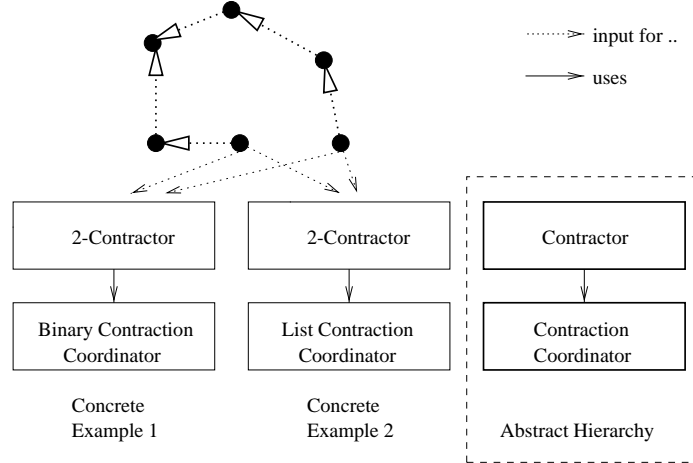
input for ..

uses

2-Contractor

Binary Contraction Coordinator

Concrete Example 1

2-Contractor

List Contraction Coordinator

Concrete Example 2

Contractor

Contraction Coordinator

Abstract Hierarchy